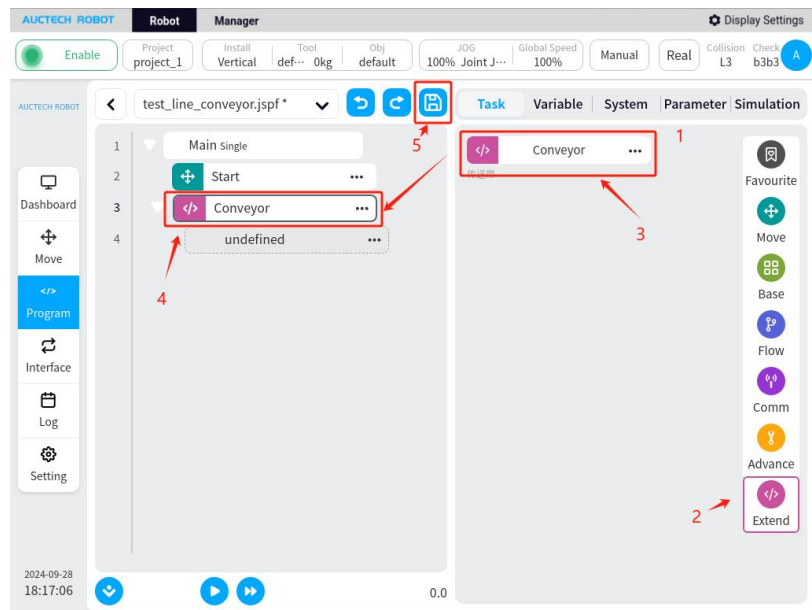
AUCTECH ROBOT Robot Manager Display Settings

Enable Project project_1 Install Vertical Tool def··· 0kg Obj default JOG 100% Joint J··· Global Speed 100% Manual Real Collision L3 Check b3b3 A

AUCTECH ROBOT

test_line_conveyor.jspf *

Task Variable System Parameter Simulation

1 Main Single
2 Start
3 Conveyor
4 undefined

Conveyor
传送带

1
3
4
5
2

Dashboard
Move
Program
Interface
Log
Setting

Favourite
Move
Base
Flow
Comm
Advance
Extend

2024-09-28
18:17:06

0.0